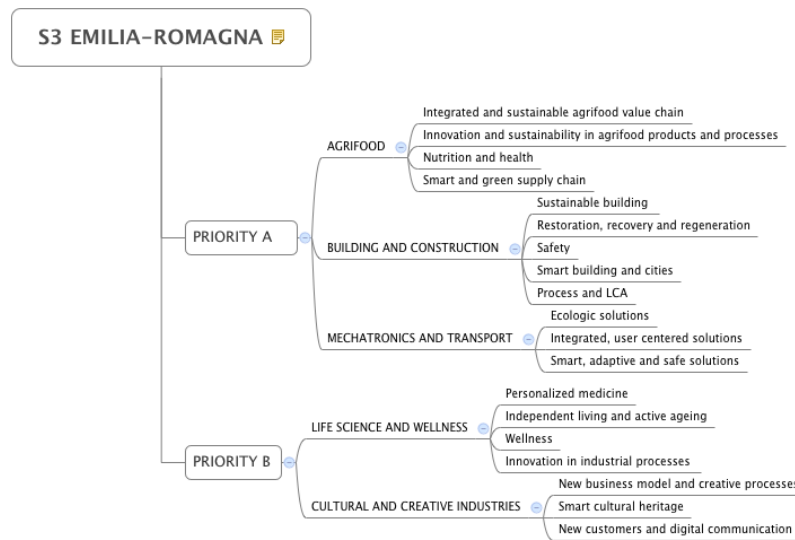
S3 EMILIA-ROMAGNA

PRIORITY A

AGRIFOOD

Integrated and sustainable agrifood value chain

Innovation and sustainability in agrifood products and processes

Nutrition and health

Smart and green supply chain

BUILDING AND CONSTRUCTION

Sustainable building

Restoration, recovery and regeneration

Safety

Smart building and cities

Process and LCA

MECHATRONICS AND TRANSPORT

Ecologic solutions

Integrated, user centered solutions

Smart, adaptive and safe solutions

PRIORITY B

LIFE SCIENCE AND WELLNESS

Personalized medicine

Independent living and active ageing

Wellness

Innovation in industrial processes

CULTURAL AND CREATIVE INDUSTRIES

New business model and creative processes

Smart cultural heritage

New customers and digital communication